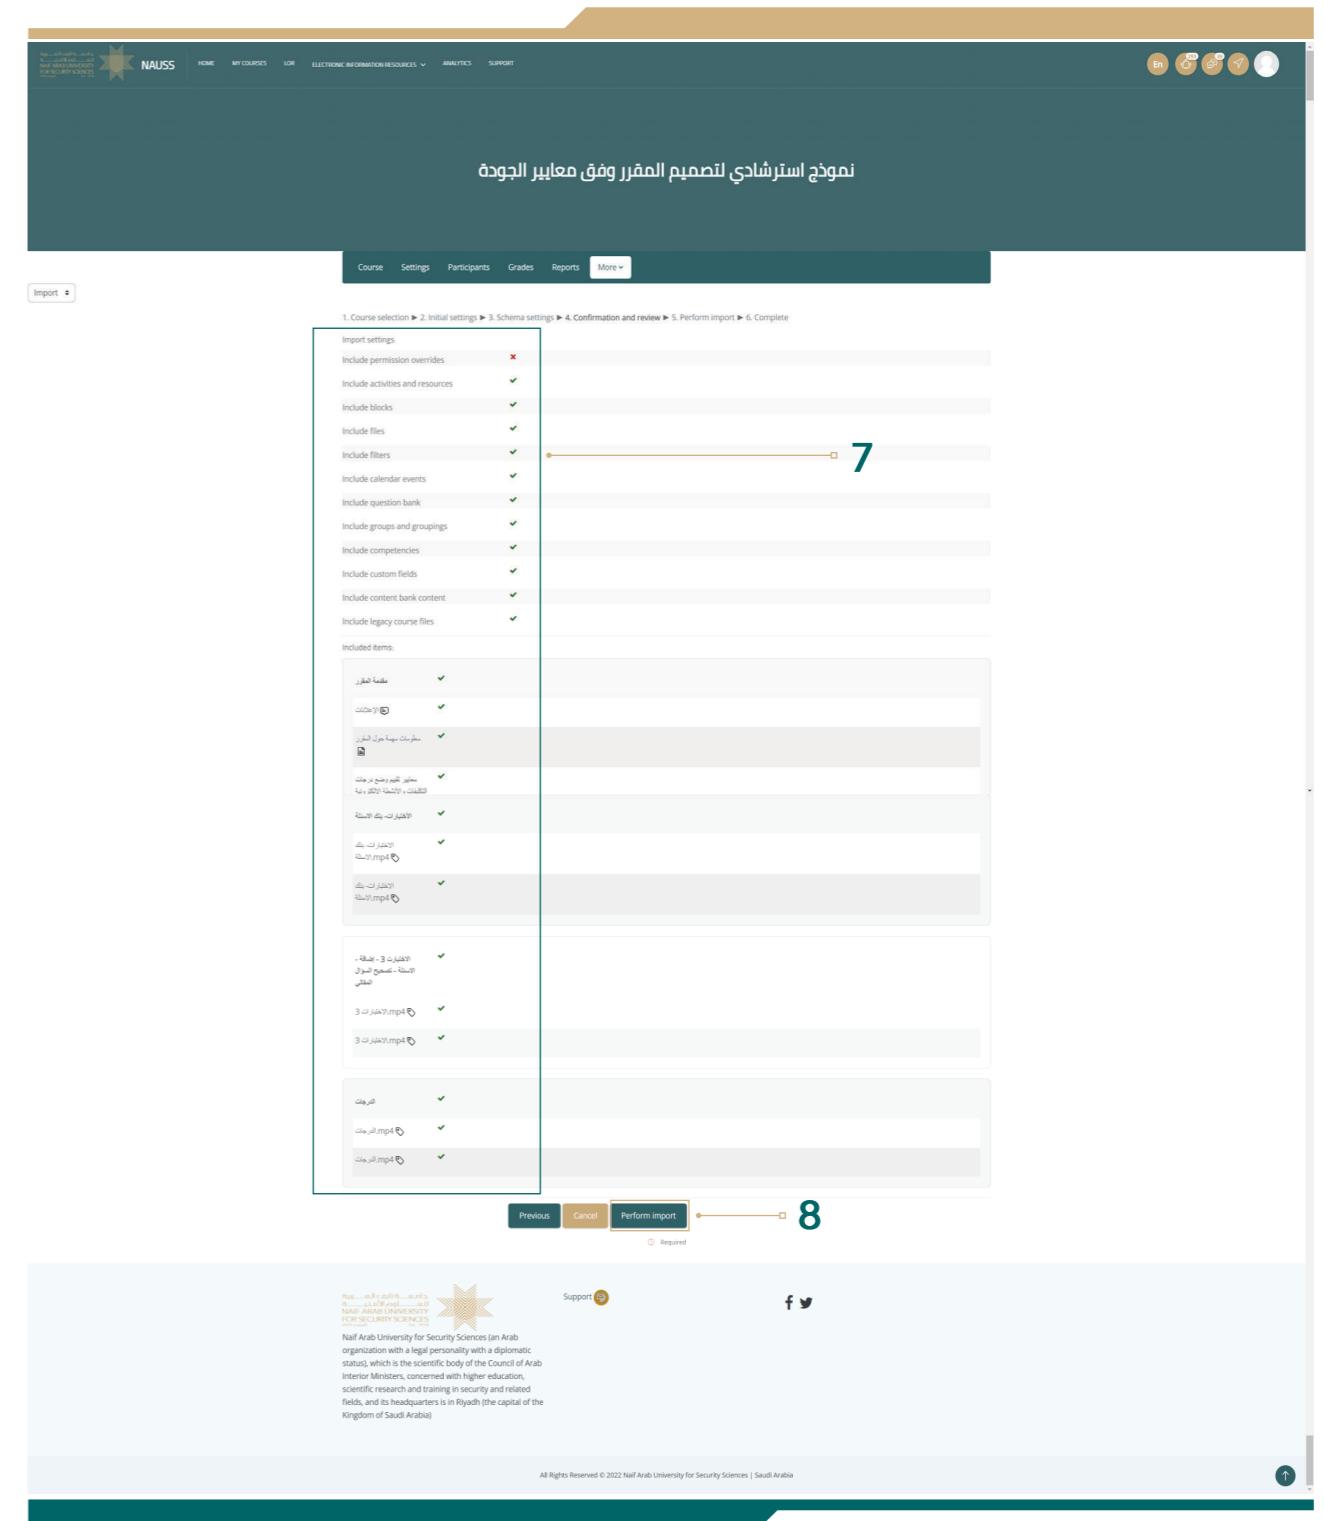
NAUSS HOME MY COURSES LOR ELECTRONIC INFORMATION RESOURCES ANALYTICS SUPPORT

En

نموذج استرشادي لتصميم المقرر وفق معايير الجودة

Course Settings Participants Grades Reports More

Import

1. Course selection ► 2. Initial settings ► 3. Schema settings ► 4. Confirmation and review ► 5. Perform import ► 6. Complete

Import settings

Include permission overrides ✗
Include activities and resources ✓
Include blocks ✓
Include files ✓
Include filters ✓
Include calendar events ✓
Include question bank ✓
Include groups and groupings ✓
Include competencies ✓
Include custom fields ✓
Include content bank content ✓
Include legacy course files ✓

7

Included items:

مقدمة المقرر ✓
الإعلانات ✓
معلومات مهمة حول المقرر ✓
معايير تقييم وضع درجات التكليفات والأنشطة الإلكترونية ✓
الاختبارات-بنك الاسئلة ✓
الاختبارات بنك الاسئلة.mp4 ✓
الاختبارات بنك الاسئلة.mp4 ✓

الاختبارات 3 - إضافة الاسئلة - تصحيح السؤال المقالي ✓
الاختبارات3.mp4 ✓
الاختبارات3.mp4 ✓

الدرجات ✓
الدرجات.mp4 ✓
الدرجات.mp4 ✓

Previous Cancel Perform import

8

Required

Support

Naif Arab University for Security Sciences (an Arab organization with a legal personality with a diplomatic status), which is the scientific body of the Council of Arab Interior Ministers, concerned with higher education, scientific research and training in security and related fields, and its headquarters is in Riyadh (the capital of the Kingdom of Saudi Arabia)

All Rights Reserved © 2022 Naif Arab University for Security Sciences | Saudi Arabia